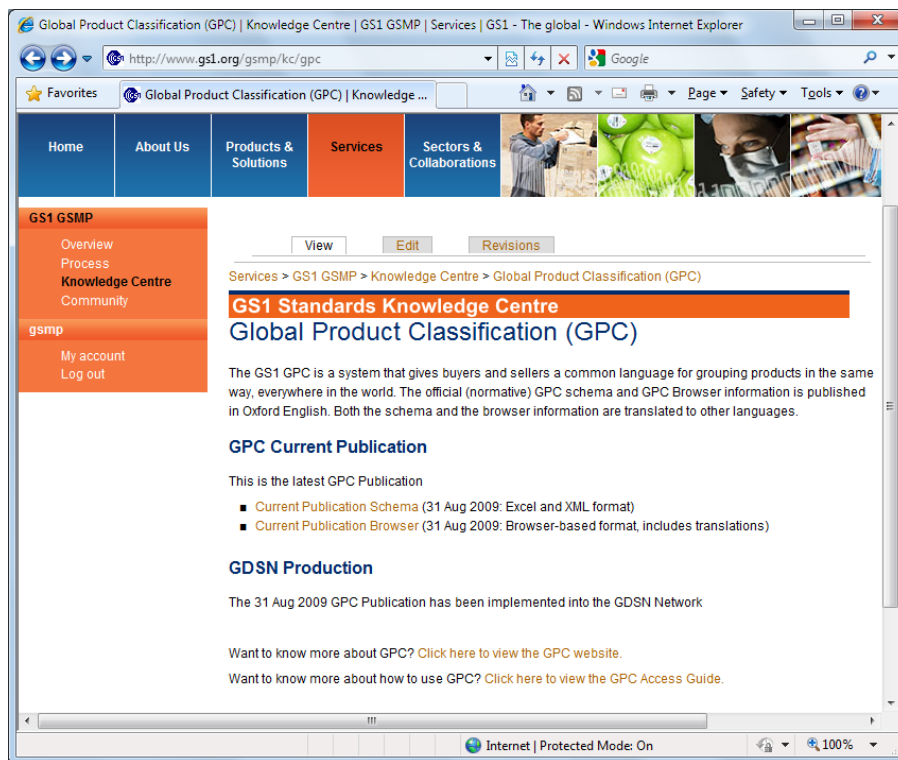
Global Product Classification (GPC) | Knowledge Centre | GS1 GSMP | Services | GS1 - The global - Windows Internet Explorer

http://www.gs1.org/gsmp/kc/gpc

Google

Favorites

Global Product Classification (GPC) | Knowledge ...

Page ▾ Safety ▾ Tools ▾

Home | About Us | Products & Solutions | Services | Sectors & Collaborations

GS1 GSMP
Overview
Process
Knowledge Centre
Community

gsmp
My account
Log out

View | Edit | Revisions

Services > GS1 GSMP > Knowledge Centre > Global Product Classification (GPC)

GS1 Standards Knowledge Centre
Global Product Classification (GPC)

The GS1 GPC is a system that gives buyers and sellers a common language for grouping products in the same way, everywhere in the world. The official (normative) GPC schema and GPC Browser information is published in Oxford English. Both the schema and the browser information are translated to other languages.

GPC Current Publication

This is the latest GPC Publication

- Current Publication Schema (31 Aug 2009: Excel and XML format)
- Current Publication Browser (31 Aug 2009: Browser-based format, includes translations)

GDSN Production

The 31 Aug 2009 GPC Publication has been implemented into the GDSN Network

Want to know more about GPC? Click here to view the GPC website.

Want to know more about how to use GPC? Click here to view the GPC Access Guide.

Internet | Protected Mode: On

100%